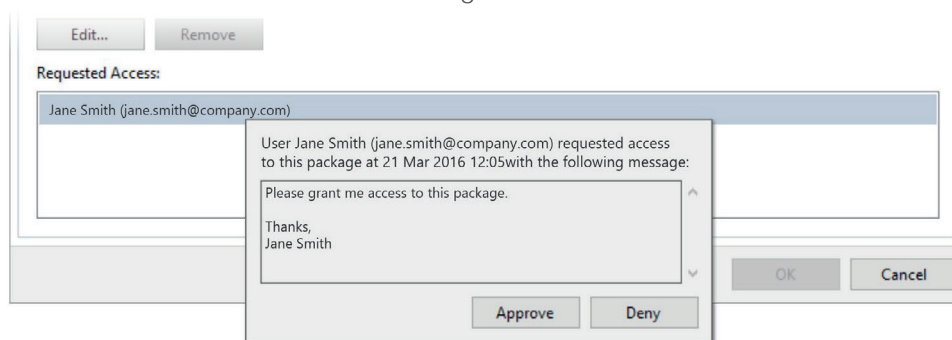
Edit...

Remove

Requested Access:

Jane Smith (jane.smith@company.com)

User Jane Smith (jane.smith@company.com) requested access to this package at 21 Mar 2016 12:05with the following message:

Please grant me access to this package.

Thanks,
Jane Smith

OK

Cancel

Approve

Deny